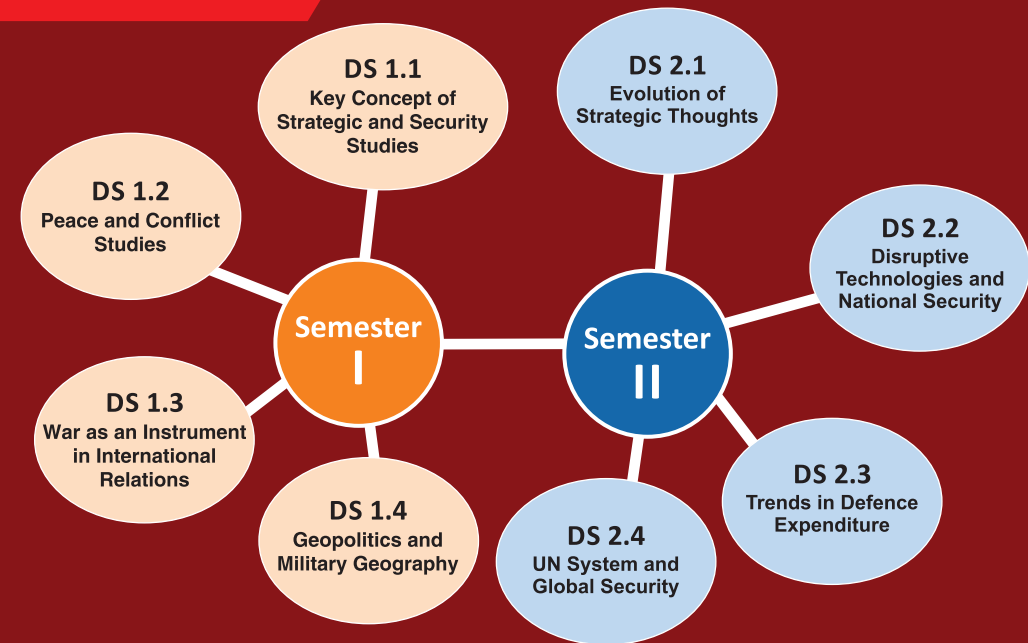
DS 1.1
Key Concept of Strategic and Security Studies

DS 1.2
Peace and Conflict Studies

Semester I

DS 1.3
War as an Instrument in International Relations

DS 1.4
Geopolitics and Military Geography

DS 2.1
Evolution of Strategic Thoughts

DS 2.2
Disruptive Technologies and National Security

Semester II

DS 2.3
Trends in Defence Expenditure

DS 2.4
UN System and Global Security